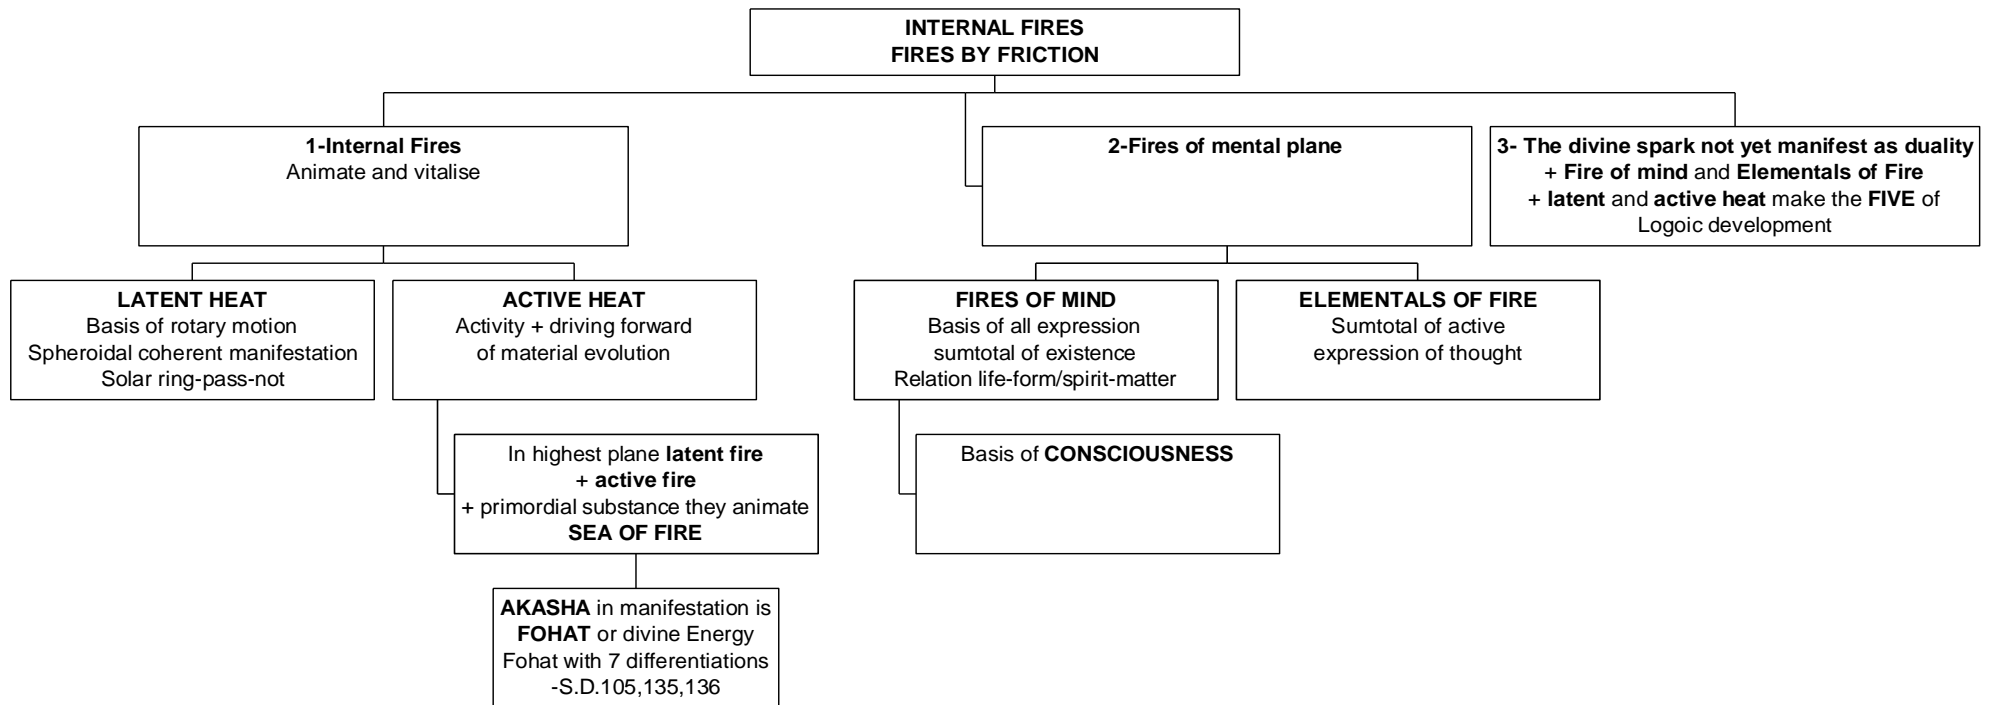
INTERNAL FIRES
FIRES BY FRICTION

1-Internal Fires
Animate and vitalise

2-Fires of mental plane

3- The divine spark not yet manifest as duality
+ Fire of mind and Elementals of Fire
+ latent and active heat make the FIVE of Logoic development

LATENT HEAT
Basis of rotary motion
Spheroidal coherent manifestation
Solar ring-pass-not

ACTIVE HEAT
Activity + driving forward of material evolution

FIRES OF MIND
Basis of all expression
sumtotal of existence
Relation life-form/spirit-matter

ELEMENTALS OF FIRE
Sumtotal of active expression of thought

In highest plane latent fire
+ active fire
+ primordial substance they animate
SEA OF FIRE

Basis of CONSCIOUSNESS

AKASHA in manifestation is
FOHAT or divine Energy
Fohat with 7 differentiations
-S.D.105,135,136